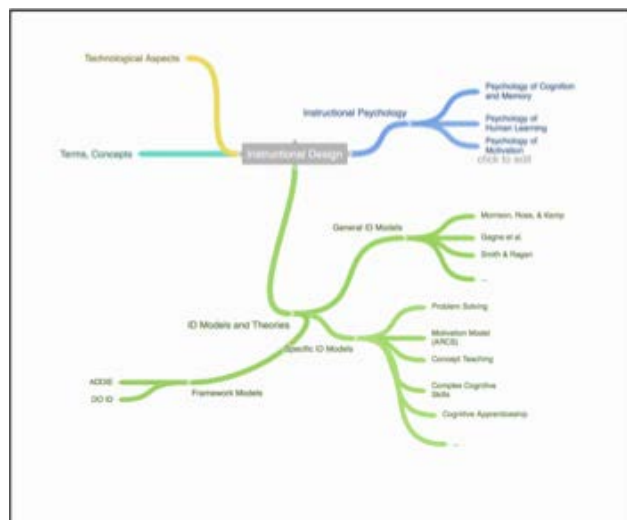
Technological Aspects

Terms, Concepts

Instructional Design

Instructional Psychology

Psychology of Cognition and Memory

Psychology of Human Learning

Psychology of Motivation

click to edit

General ID Models

Morrison, Ross, & Kemp

Gagne et al.

Smith & Ragan

...

ID Models and Theories

Specific ID Models

Problem Solving

Motivation Model (ARCS)

Concept Teaching

Complex Cognitive Skills

Cognitive Apprenticeship

...

ADDIE

DO ID

Framework Models